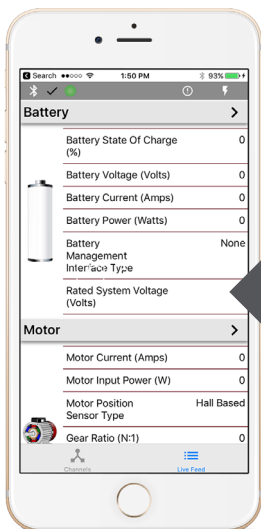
◂ Search ●●○○○ 1:50 PM 93%

Battery >

| Battery State Of Charge (%) | 0 |
|---|---|
| Battery Voltage (Volts) | 0 |
| Battery Current (Amps) | 0 |
| Battery Power (Watts) | 0 |
| Battery Management Interface Type | None |
| Rated System Voltage (Volts) | |

Motor >

| Motor Current (Amps) | 0 |
|---|---|
| Motor Input Power (W) | 0 |
| Motor Position Sensor Type | Hall Based |
| Gear Ratio (N:1) | 0 |

Channels Live Feed